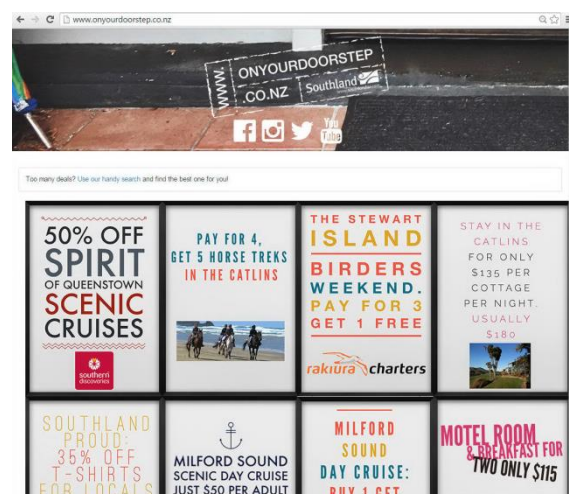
www.onyourdoorstep.co.nz

WWW. ONYOURDOORSTEP .CO.NZ Southland

You Tube

Too many deals? Use our handy search and find the best one for you!

50% OFF SPIRIT OF QUEENSTOWN SCENIC CRUISES

southern discoveries

PAY FOR 4, GET 5 HORSE TREKS IN THE CATLINS

THE STEWART ISLAND BIRDERS WEEKEND. PAY FOR 3 GET 1 FREE

rakiura charters

STAY IN THE CATLINS FOR ONLY $135 PER COTTAGE PER NIGHT. USUALLY $180

SOUTHLAND PROUD: 35% OFF T-SHIRTS FOR LOCALS

MILFORD SOUND SCENIC DAY CRUISE JUST $50 PER ADULT

MILFORD SOUND DAY CRUISE: BUY 1 GET

MOTEL ROOM & BREAKFAST FOR TWO ONLY $115